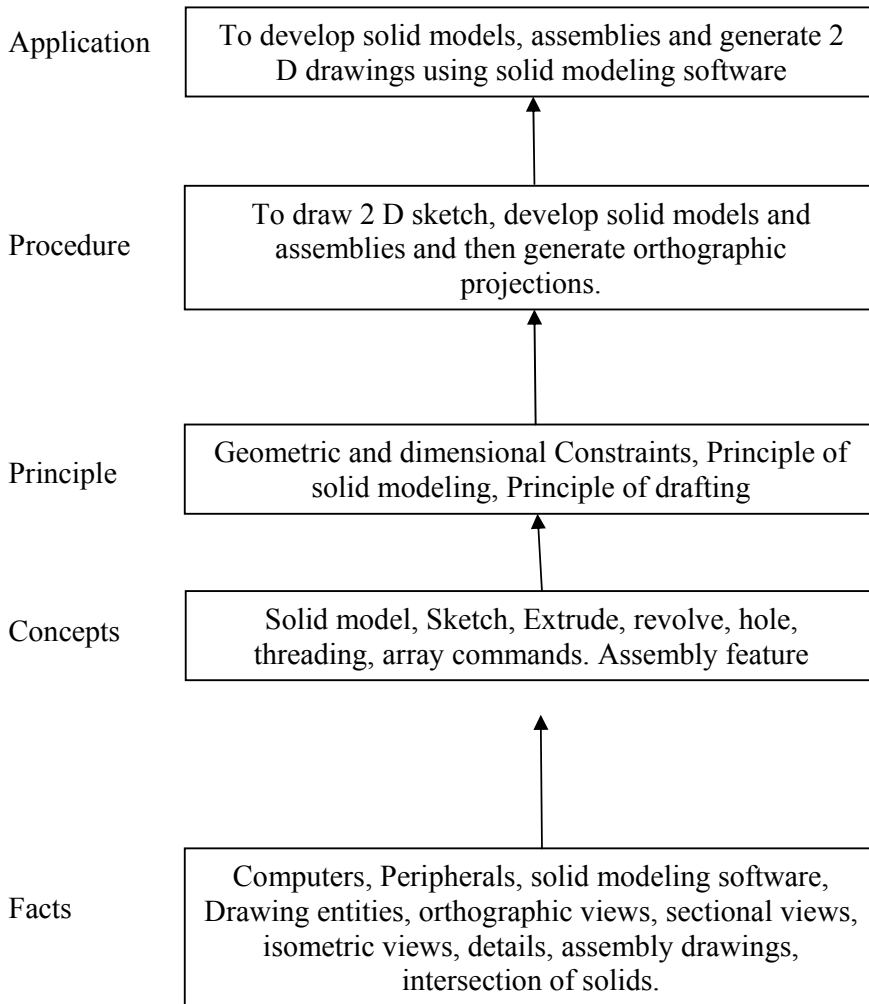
Application

To develop solid models, assemblies and generate 2 D drawings using solid modeling software

Procedure

To draw 2 D sketch, develop solid models and assemblies and then generate orthographic projections.

Principle

Geometric and dimensional Constraints, Principle of solid modeling, Principle of drafting

Concepts

Solid model, Sketch, Extrude, revolve, hole, threading, array commands. Assembly feature

Facts

Computers, Peripherals, solid modeling software, Drawing entities, orthographic views, sectional views, isometric views, details, assembly drawings, intersection of solids.